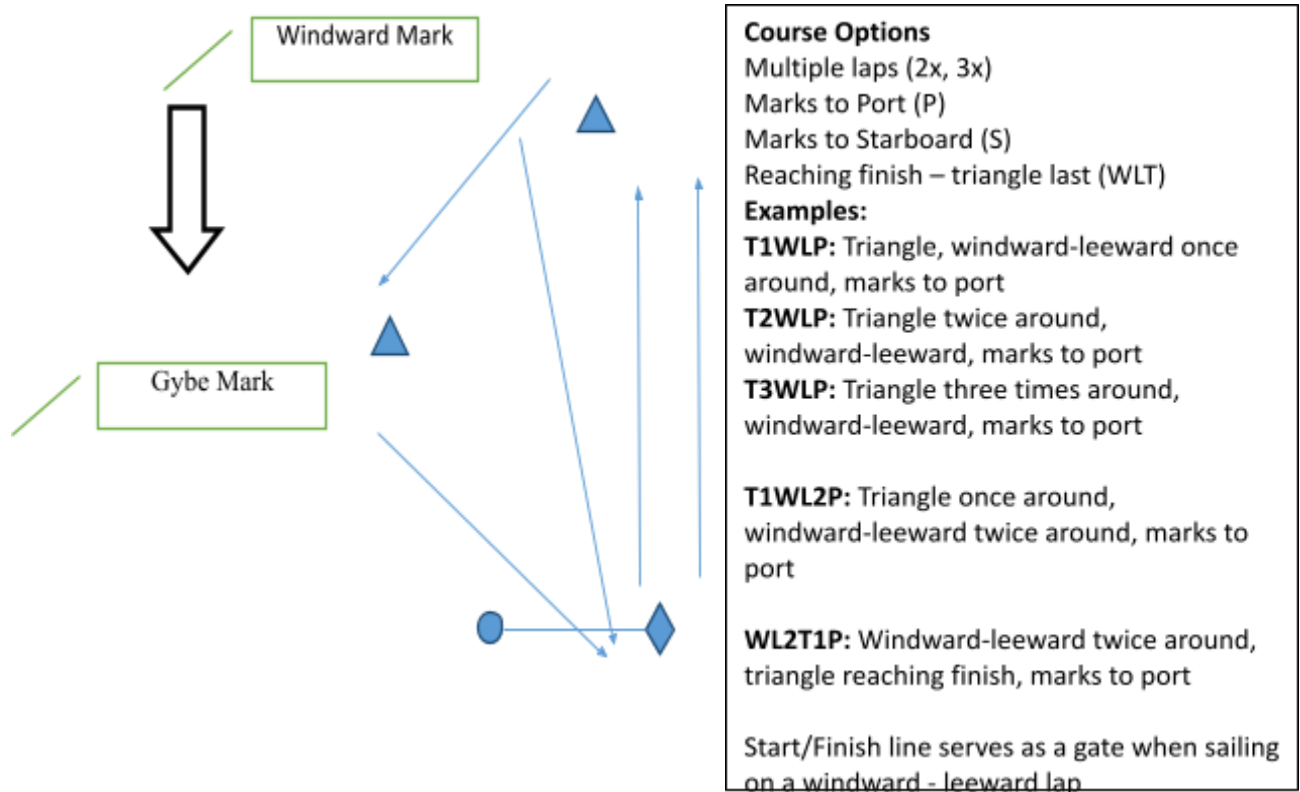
Windward Mark

Gybe Mark

**Course Options**
Multiple laps (2x, 3x)
Marks to Port (P)
Marks to Starboard (S)
Reaching finish – triangle last (WLT)
**Examples:**
**T1WLP:** Triangle, windward-leeward once around, marks to port
**T2WLP:** Triangle twice around, windward-leeward, marks to port
**T3WLP:** Triangle three times around, windward-leeward, marks to port

**T1WL2P:** Triangle once around, windward-leeward twice around, marks to port

**WL2T1P:** Windward-leeward twice around, triangle reaching finish, marks to port

Start/Finish line serves as a gate when sailing on a windward - leeward lap